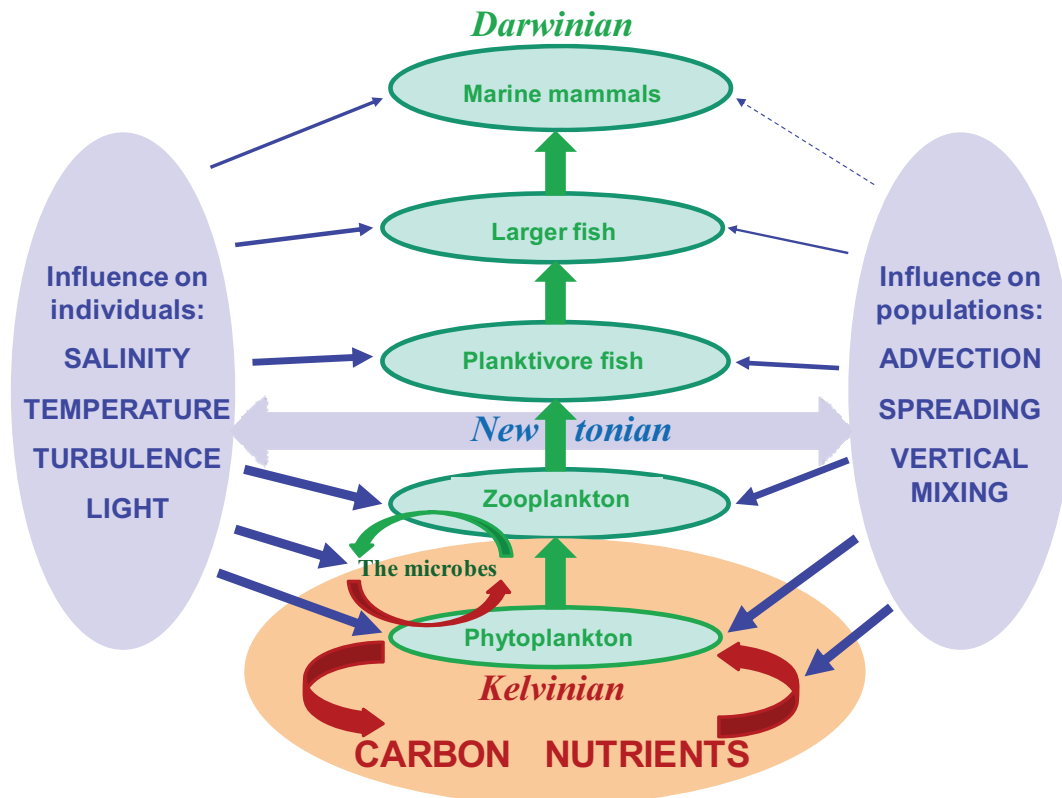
Darwinian

Marine mammals

Larger fish

Planktivore fish

Zooplankton

The microbes

Phytoplankton

Influence on individuals:
SALINITY
TEMPERATURE
TURBULENCE
LIGHT

Influence on populations:
ADVECTION
SPREADING
VERTICAL MIXING

New tonian

Kelvinian

CARBON NUTRIENTS